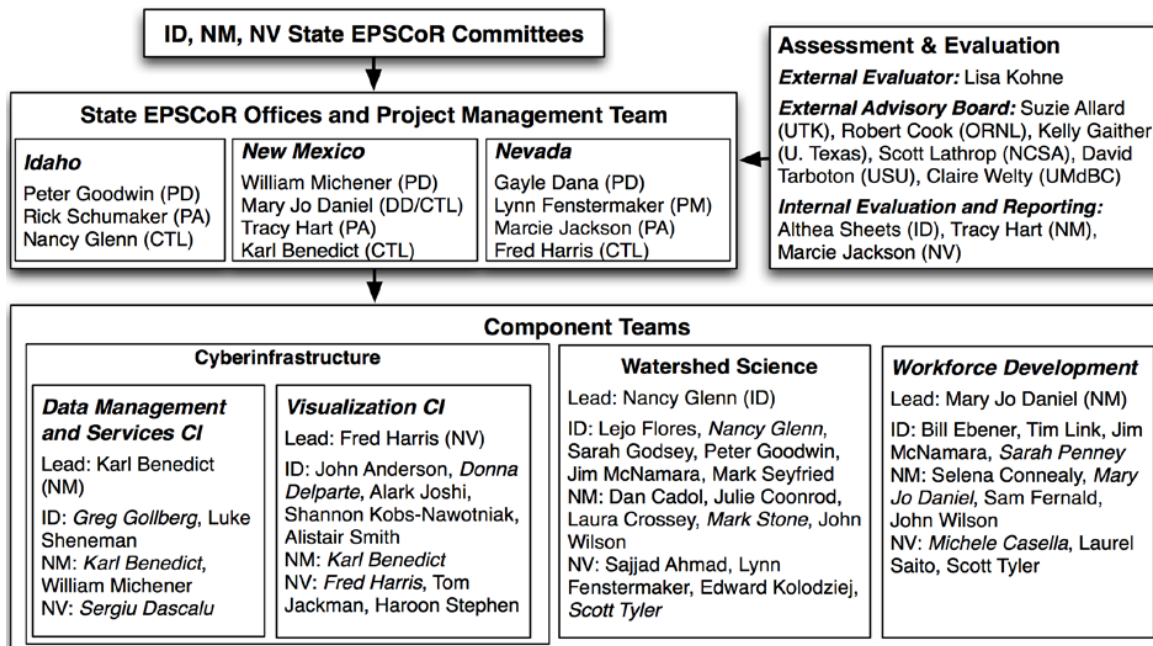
ID, NM, NV State EPSCoR Committees

State EPSCoR Offices and Project Management Team

Idaho
Peter Goodwin (PD)
Rick Schumaker (PA)
Nancy Glenn (CTL)

New Mexico
William Michener (PD)
Mary Jo Daniel (DD/CTL)
Tracy Hart (PA)
Karl Benedict (CTL)

Nevada
Gayle Dana (PD)
Lynn Fenstermaker (PM)
Marcie Jackson (PA)
Fred Harris (CTL)

Assessment & Evaluation
External Evaluator: Lisa Kohne
External Advisory Board: Suzie Allard (UTK), Robert Cook (ORNL), Kelly Gaither (U. Texas), Scott Lathrop (NCSA), David Tarboton (USU), Claire Welty (UMdBC)
Internal Evaluation and Reporting: Althea Sheets (ID), Tracy Hart (NM), Marcie Jackson (NV)

Component Teams

Cyberinfrastructure

Data Management and Services CI
Lead: Karl Benedict (NM)
ID: Greg Gollberg, Luke Sheneman
NM: Karl Benedict, William Michener
NV: Sergiu Dascalu

Visualization CI
Lead: Fred Harris (NV)
ID: John Anderson, Donna Delparte, Alark Joshi, Shannon Kobs-Nawotniak, Alistair Smith
NM: Karl Benedict
NV: Fred Harris, Tom Jackman, Haroon Stephen

Watershed Science
Lead: Nancy Glenn (ID)
ID: Lejo Flores, Nancy Glenn, Sarah Godsey, Peter Goodwin, Jim McNamara, Mark Seyfried
NM: Dan Cadol, Julie Coonrod, Laura Crossey, Mark Stone, John Wilson
NV: Sajjad Ahmad, Lynn Fenstermaker, Edward Kolodziej, Scott Tyler

Workforce Development
Lead: Mary Jo Daniel (NM)
ID: Bill Ebener, Tim Link, Jim McNamara, Sarah Penney
NM: Selena Connealy, Mary Jo Daniel, Sam Fernald, John Wilson
NV: Michele Casella, Laurel Saito, Scott Tyler